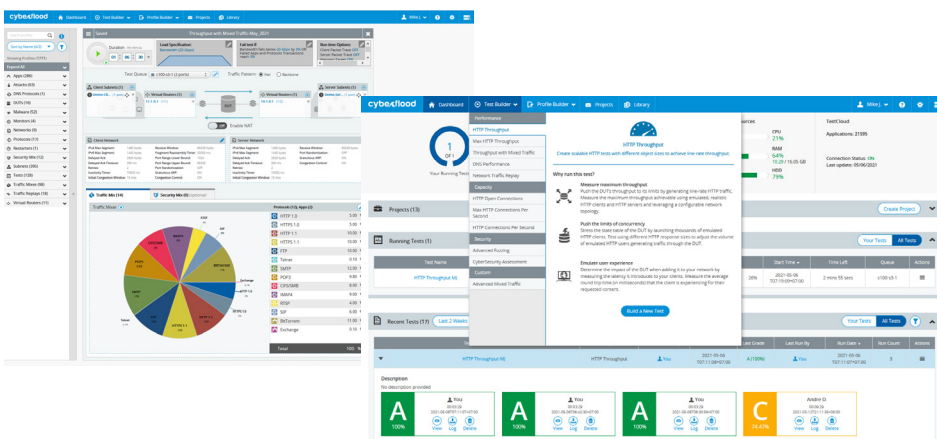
cyberflood Dashboard Test Builder Profile Builder Projects Library

Mike J.

Throughput with Mixed Traffic May_2021

Speed

Duration

Load Specification

Fail Test If

Run-time Options

Test Queue c100-s3-1 (2 ports)

Traffic Pattern Pair Bandwise

Client Subnets (1)

Virtual Routers (1)

Virtual Routers (1)

Server Subnets (1)

DUT

Enable NAT

Client Network

Server Network

Traffic Mix (14)

Security Mix (0) optional

Traffic Mixer

Protocols (13), Apps (2)

HTTP 1.0

HTTPS 1.0

HTTP 1.1

HTTPS 1.1

FTP

Telnet

SMTP

POP3

CIFS/SMB

IMAP4

RTSP

SIP

BitTorrent

Exchange

Total

Apps (286)

Attacks (63)

DNS Protocols (1)

DUTs (16)

Malware (52)

Monitors (4)

Networks (6)

Protocols (17)

Resolutions (1)

Security Mix (12)

Subnets (306)

Tests (138)

Traffic Mixes (98)

Traffic Replays (19)

Virtual Routers (11)

cyberflood Dashboard Test Builder Profile Builder Projects Library

Mike J.

Performance

HTTP Throughput

Max HTTP Throughput

Throughput with Mixed Traffic

DNS Performance

Network Traffic Replay

Capacity

HTTP Open Connections

Max HTTP Open Connections Per Second

HTTP Connections Per Second

Security

Advanced Fuzzing

CyberSecurity Assessment

Custom

Advanced Mixed Traffic

HTTP Throughput

Create scalable HTTP tests with different object sizes to achieve line-rate throughput.

Why run this test?

Measure maximum throughput
Push the DUT's throughput to its limits by generating line-rate HTTP traffic. Measure the maximum throughput achievable using emulated, realistic HTTP clients and HTTP servers and leveraging a configurable network topology.

Push the limits of concurrency
Stress the state table of the DUT by launching thousands of emulated HTTP clients. Test using different HTTP response sizes to adjust the volume of emulated HTTP users generating traffic through the DUT.

Emulate user experience
Determine the impact of the DUT when adding it to your network by measuring the latency it introduces to your clients. Measure the average round trip time (in milliseconds) that the client is experiencing for their requested content.

Build a New Test

1 OF 1

Your Running Tests

CPU 21%

RAM 64%

HDD 79%

TestCloud

Applications: 21599

Connection Status: ON

Last updates: 05/06/2021

Projects (13)

Create Project

Running Tests (1)

Your Tests All Tests

Test Name

Start Time

Time Left

Queue

Actions

HTTP Throughput 60

26%

2 mins 55 secs

c100-s3-1

Recent Tests (17)

Last 2 Weeks

Your Tests All Tests

HTTP Throughput 60

HTTP Throughput

You

A (100%)

You

Description

No description provided

A 100% View Log Delete

You

A 100% View Log Delete

You

A 100% View Log Delete

You

C 74.47% View Log Delete

Andre D